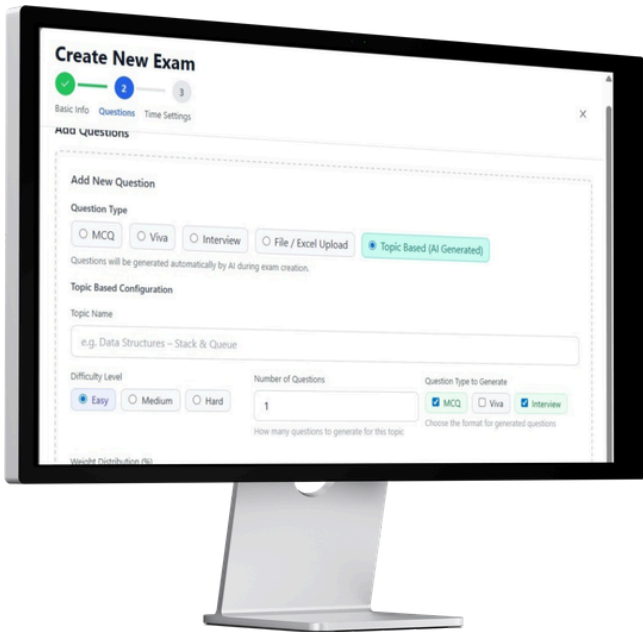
Create New Exam

2 3

Basic Info Questions Time Settings

X

Add Questions

Add New Question

Question Type

MCQ Viva Interview File / Excel Upload Topic Based (AI Generated)

Questions will be generated automatically by AI during exam creation.

Topic Based Configuration

Topic Name

e.g. Data Structures – Stack & Queue

Difficulty Level

Easy Medium Hard

Number of Questions

1

How many questions to generate for this topic

Question Type to Generate

MCQ Viva Interview

Choose the format for generated questions

Weight Distribution (%)